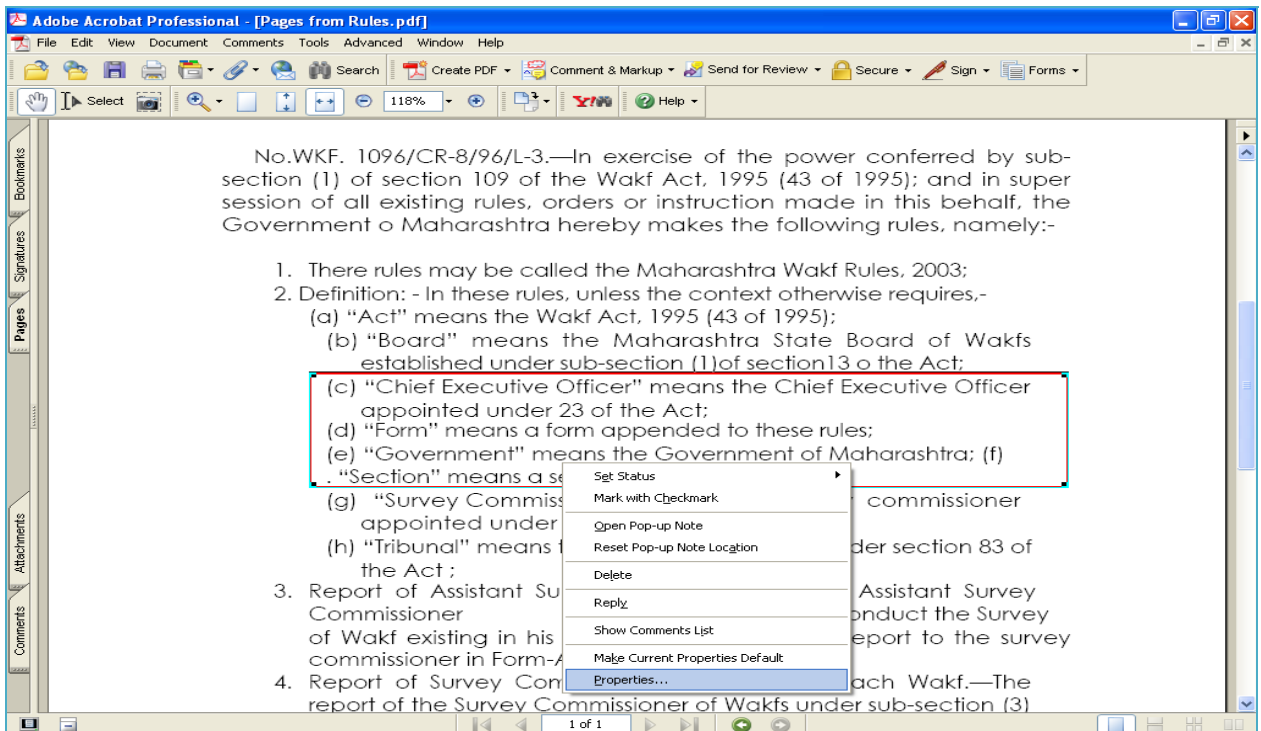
Adobe Acrobat Professional - [Pages from Rules.pdf]

File Edit View Document Comments Tools Advanced Window Help

Search Create PDF Comment & Markup Send for Review Secure Sign Forms

Select 118% Help

Bookmarks Signatures Pages Attachments Comments

No.WKF. 1096/CR-8/96/L-3.—In exercise of the power conferred by sub-section (1) of section 109 of the Wakf Act, 1995 (43 of 1995); and in super session of all existing rules, orders or instruction made in this behalf, the Government o Maharashtra hereby makes the following rules, namely:-

1. There rules may be called the Maharashtra Wakf Rules, 2003;
2. Definition: - In these rules, unless the context otherwise requires,-
(a) "Act" means the Wakf Act, 1995 (43 of 1995);
(b) "Board" means the Maharashtra State Board of Wakfs established under sub-section (1)of section13 o the Act;
(c) "Chief Executive Officer" means the Chief Executive Officer appointed under 23 of the Act;
(d) "Form" means a form appended to these rules;
(e) "Government" means the Government of Maharashtra; (f)
. "Section" means a se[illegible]
(g) "Survey Commiss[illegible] commissioner appointed under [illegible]
(h) "Tribunal" means t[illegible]der section 83 of the Act ;
3. Report of Assistant Su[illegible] Assistant Survey Commissioner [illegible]onduct the Survey of Wakf existing in his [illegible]eport to the survey commissioner in Form-A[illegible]
4. Report of Survey Com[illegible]ach Wakf.—The report of the Survey Commissioner of Wakfs under sub-section (3)

Set Status
Mark with Checkmark
Open Pop-up Note
Reset Pop-up Note Location
Delete
Reply
Show Comments List
Make Current Properties Default
Properties...

1 of 1